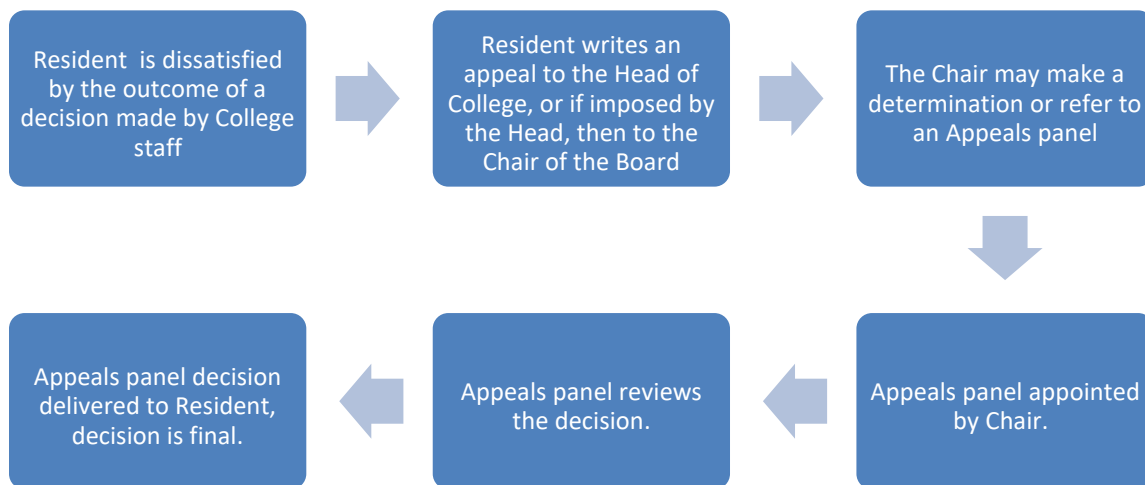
Resident  is dissatisfied by the outcome of a decision made by College staff

Resident writes an appeal to the Head of College, or if imposed by the Head, then to the Chair of the Board

The Chair may make a determination or refer to an Appeals panel

Appeals panel appointed by Chair.

Appeals panel reviews the decision.

Appeals panel decision delivered to Resident, decision is final.